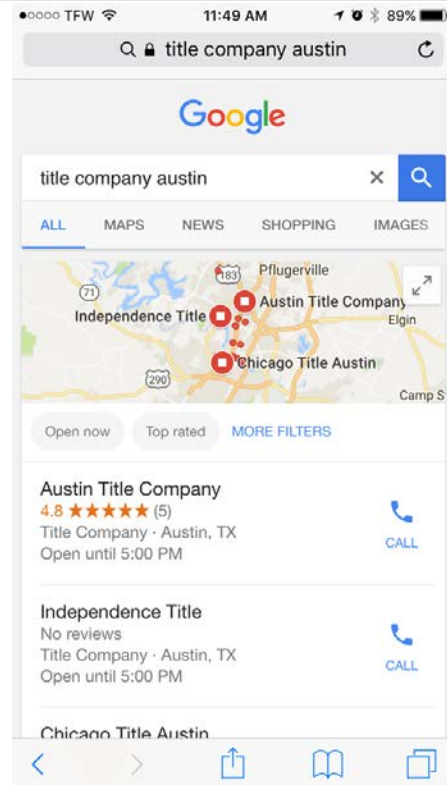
●○○○○ TFW 11:49 AM 89%

title company austin

Google

title company austin

ALL MAPS NEWS SHOPPING IMAGES

183 Pflugerville
71
Austin Title Company
Independence Title
Elgin
Chicago Title Austin
290
Camp S

Open now Top rated MORE FILTERS

Austin Title Company
4.8 ★★★★★ (5)
Title Company · Austin, TX
Open until 5:00 PM
CALL

Independence Title
No reviews
Title Company · Austin, TX
Open until 5:00 PM
CALL

Chicago Title Austin